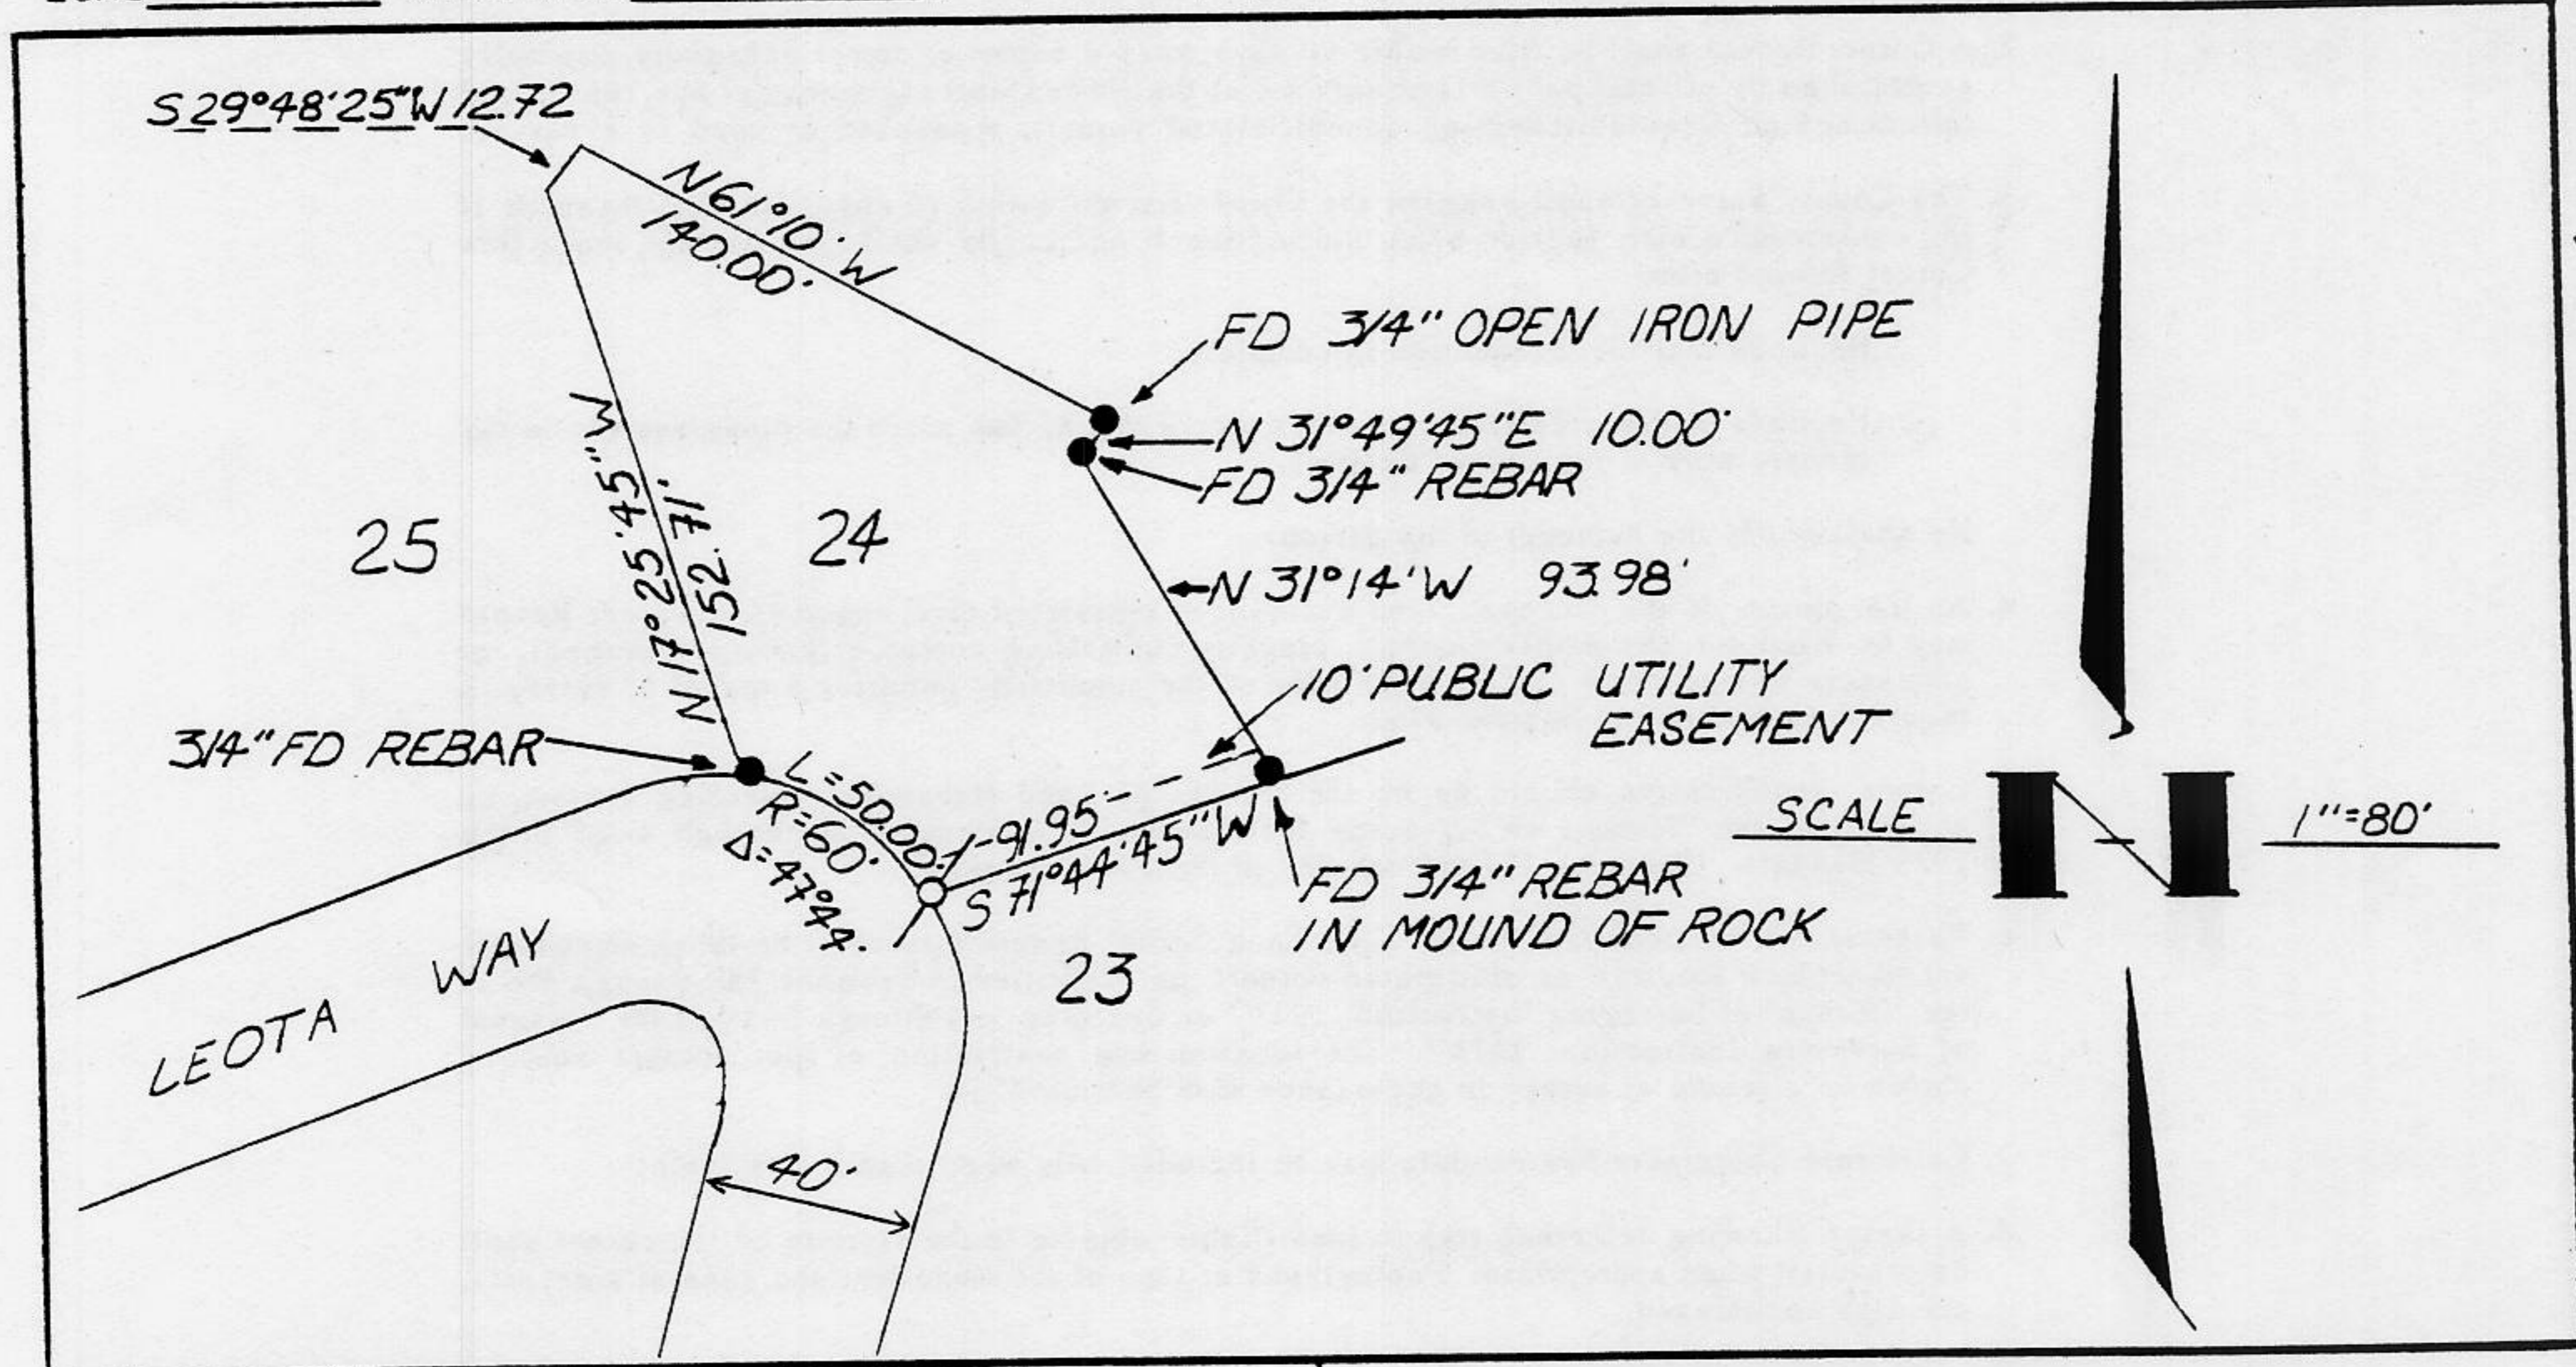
S 29°48'25"W 12.72

N 61°10' W
140.00'

FD 3/4" OPEN IRON PIPE

N 31°49'45"E 10.00'

FD 3/4" REBAR

25

24

N 17°25'45"W
152.71'

N 31°14'W 93.98'

10' PUBLIC UTILITY EASEMENT

3/4" FD REBAR

L=50.00'
R=60'
Δ=47°44'

91.95'

S 71°44'45"W

FD 3/4" REBAR IN MOUND OF ROCK

SCALE

N

1"=80'

23

LEOTA WAY

40'